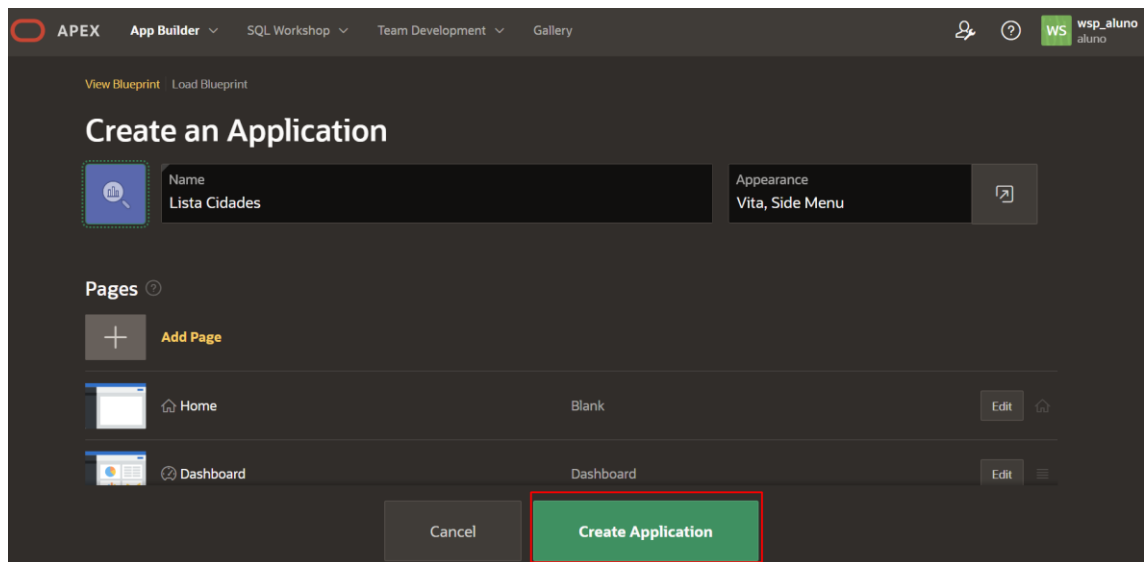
APEX App Builder SQL Workshop Team Development Gallery WS wsp_aluno aluno

View Blueprint Load Blueprint

Create an Application

Name
Lista Cidades

Appearance
Vita, Side Menu

Pages

Add Page

Home Blank Edit

Dashboard Dashboard Edit

Cancel Create Application